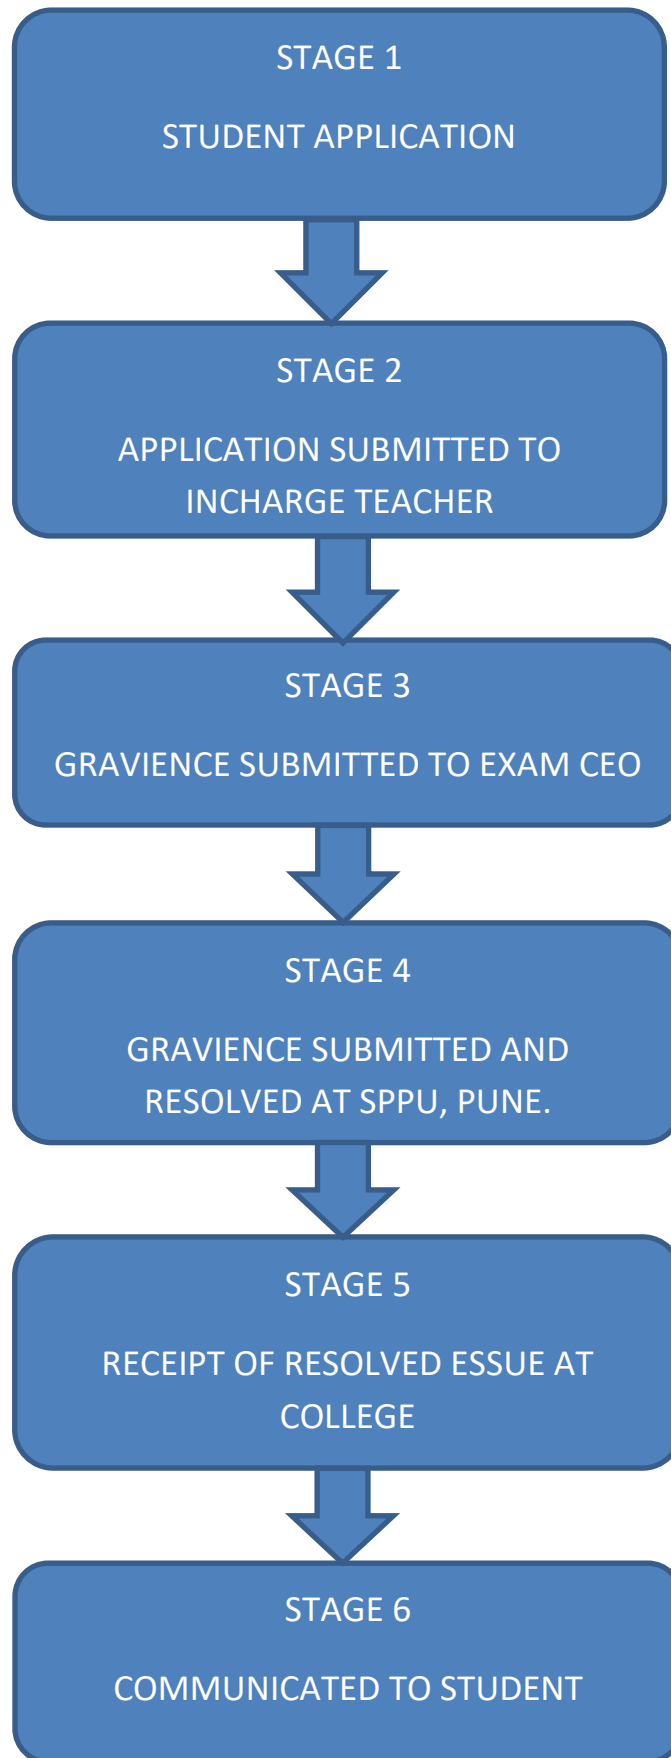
STAGE 1

STUDENT APPLICATION

STAGE 2

APPLICATION SUBMITTED TO INCHARGE TEACHER

STAGE 3

GRAVIENCE SUBMITTED TO EXAM CEO

STAGE 4

GRAVIENCE SUBMITTED AND RESOLVED AT SPPU, PUNE.

STAGE 5

RECEIPT OF RESOLVED ESSUE AT COLLEGE

STAGE 6

COMMUNICATED TO STUDENT